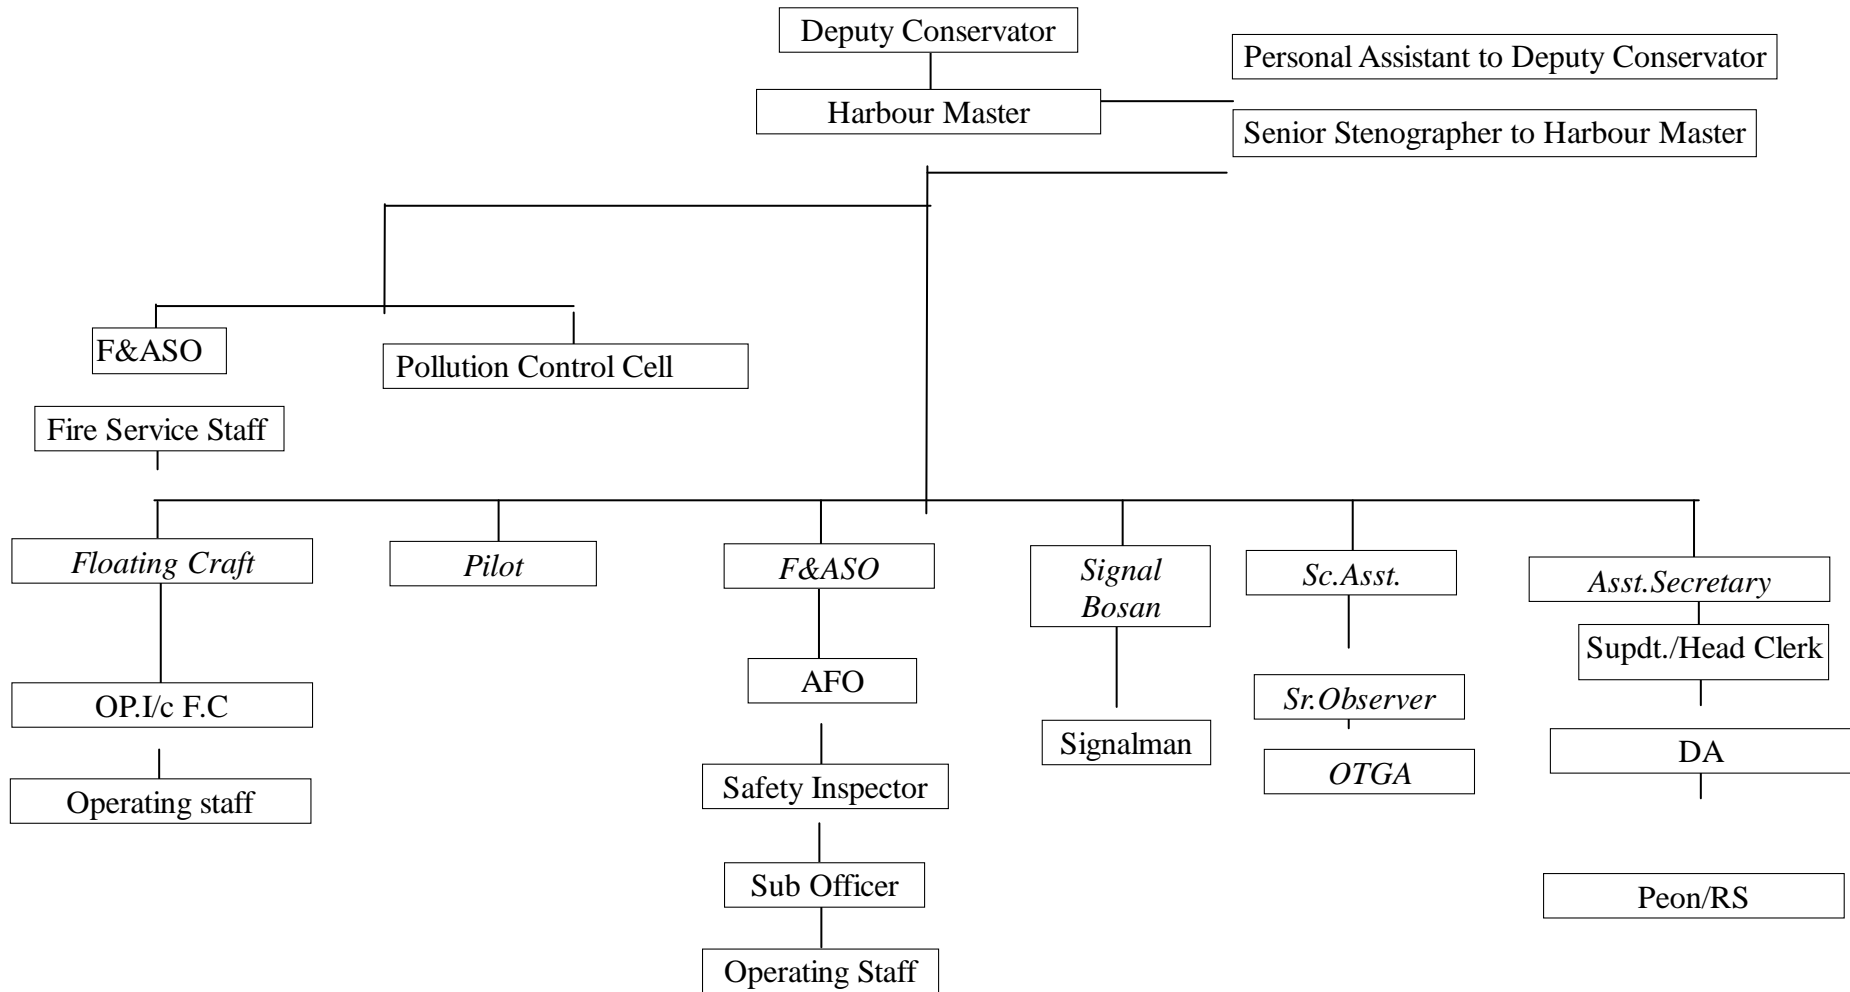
Deputy Conservator

Personal Assistant to Deputy Conservator

Harbour Master

Senior Stenographer to Harbour Master

F&ASO

Pollution Control Cell

Fire Service Staff

Floating Craft

OP.I/c F.C

Operating staff

Pilot

F&ASO

AFO

Safety Inspector

Sub Officer

Operating Staff

Signal Bosan

Signalman

Sc.Asst.

Sr.Observer

OTGA

Asst.Secretary

Supdt./Head Clerk

DA

Peon/RS